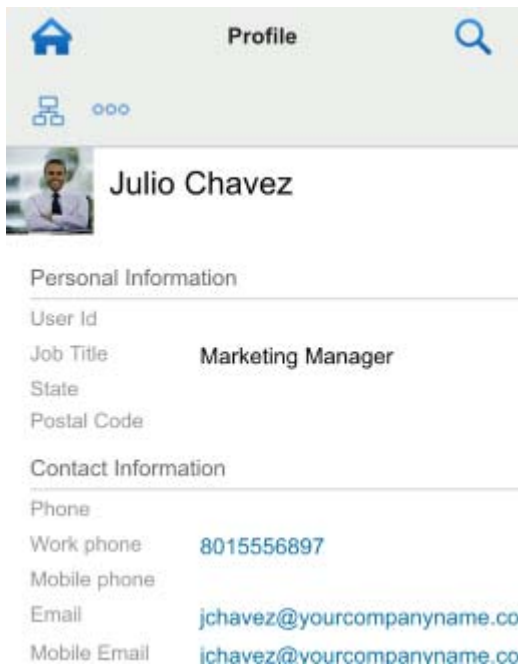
Profile

ooo

Julio Chavez

Personal Information

User Id

Job Title Marketing Manager

State

Postal Code

Contact Information

Phone

Work phone 8015556897

Mobile phone

Email jchavez@yourcompanyname.co

Mobile Email jchavez@yourcompanyname.co